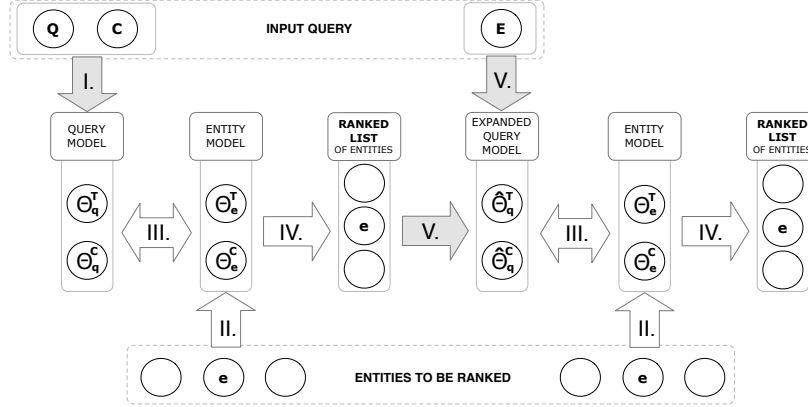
Q C INPUT QUERY E

I.

V.

QUERY MODEL

$\Theta_q^T$

$\Theta_q^C$

III.

ENTITY MODEL

$\Theta_e^T$

$\Theta_e^C$

IV.

RANKED LIST OF ENTITIES

e

V.

EXPANDED QUERY MODEL

$\hat{\Theta}_q^T$

$\hat{\Theta}_q^C$

III.

ENTITY MODEL

$\Theta_e^T$

$\Theta_e^C$

IV.

RANKED LIST OF ENTITIES

e

II.

II.

e ENTITIES TO BE RANKED e